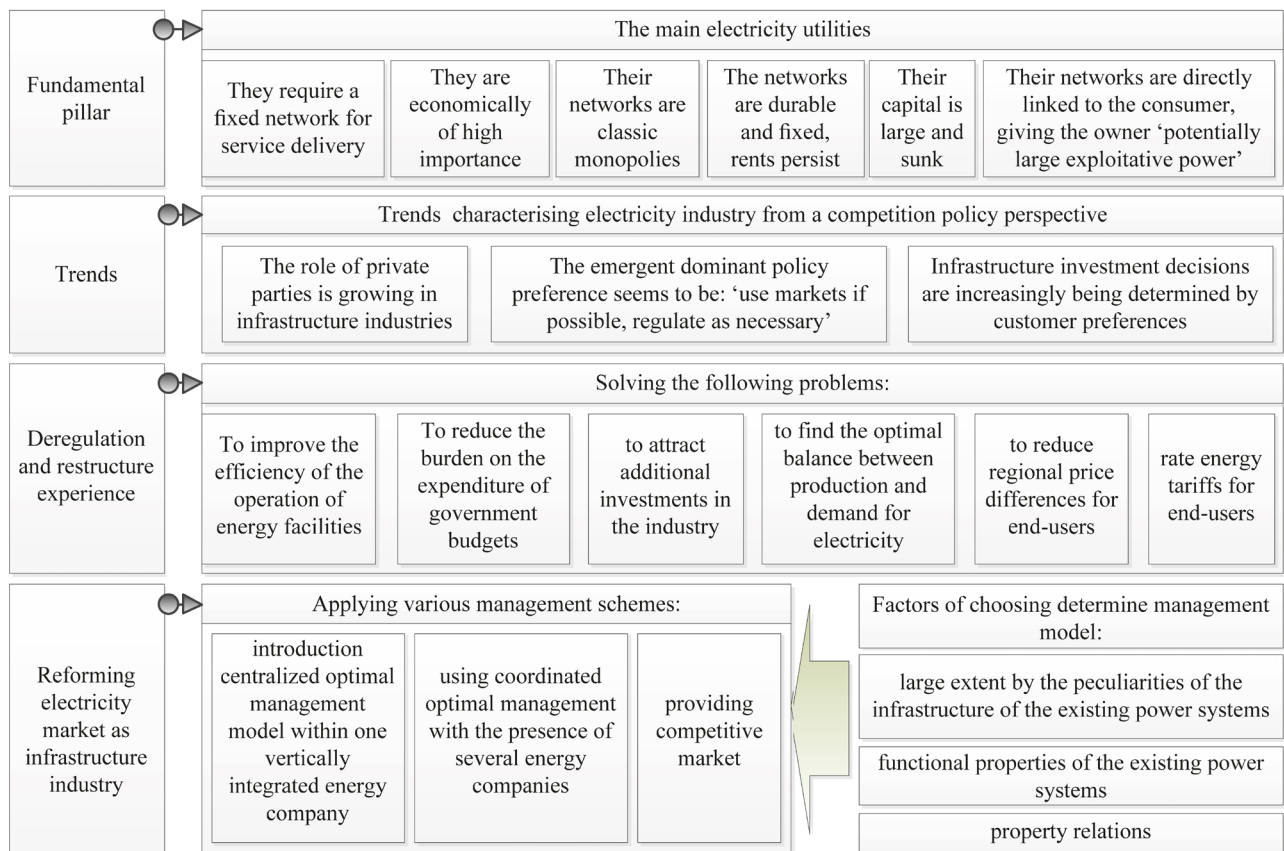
Fundamental pillar

The main electricity utilities

They require a fixed network for service delivery

They are economically of high importance

Their networks are classic monopolies

The networks are durable and fixed, rents persist

Their capital is large and sunk

Their networks are directly linked to the consumer, giving the owner 'potentially large exploitative power'

Trends

Trends characterising electricity industry from a competition policy perspective

The role of private parties is growing in infrastructure industries

The emergent dominant policy preference seems to be: 'use markets if possible, regulate as necessary'

Infrastructure investment decisions are increasingly being determined by customer preferences

Deregulation and restructure experience

Solving the following problems:

To improve the efficiency of the operation of energy facilities

To reduce the burden on the expenditure of government budgets

to attract additional investments in the industry

to find the optimal balance between production and demand for electricity

to reduce regional price differences for end-users

rate energy tariffs for end-users

Reforming electricity market as infrastructure industry

Applying various management schemes:

introduction centralized optimal management model within one vertically integrated energy company

using coordinated optimal management with the presence of several energy companies

providing competitive market

Factors of choosing determine management model:

large extent by the peculiarities of the infrastructure of the existing power systems

functional properties of the existing power systems

property relations